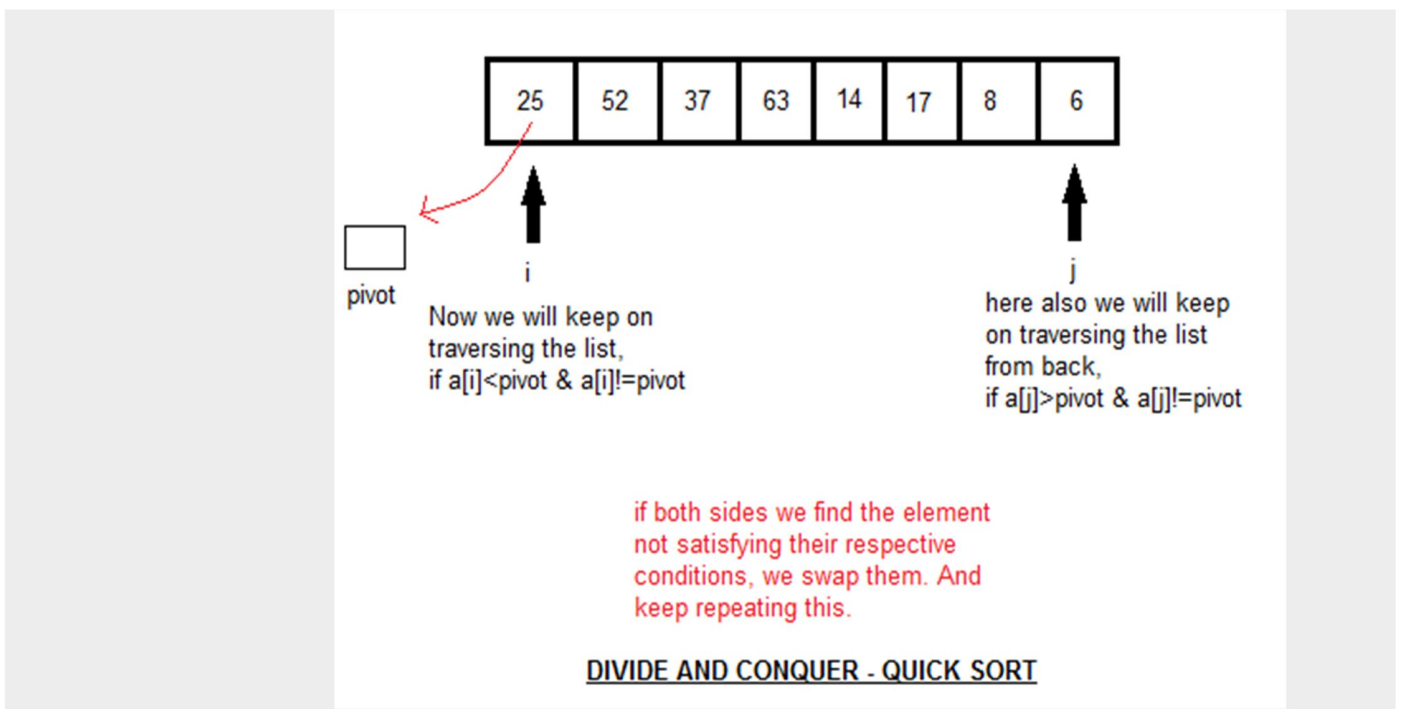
| 25 | 52 | 37 | 63 | 14 | 17 | 8 | 6 |
|---|---|---|---|---|---|---|---|

pivot

i

Now we will keep on traversing the list, if a[i]<pivot & a[i]!=pivot

j

here also we will keep on traversing the list from back, if a[j]>pivot & a[j]!=pivot

if both sides we find the element not satisfying their respective conditions, we swap them. And keep repeating this.

DIVIDE AND CONQUER - QUICK SORT